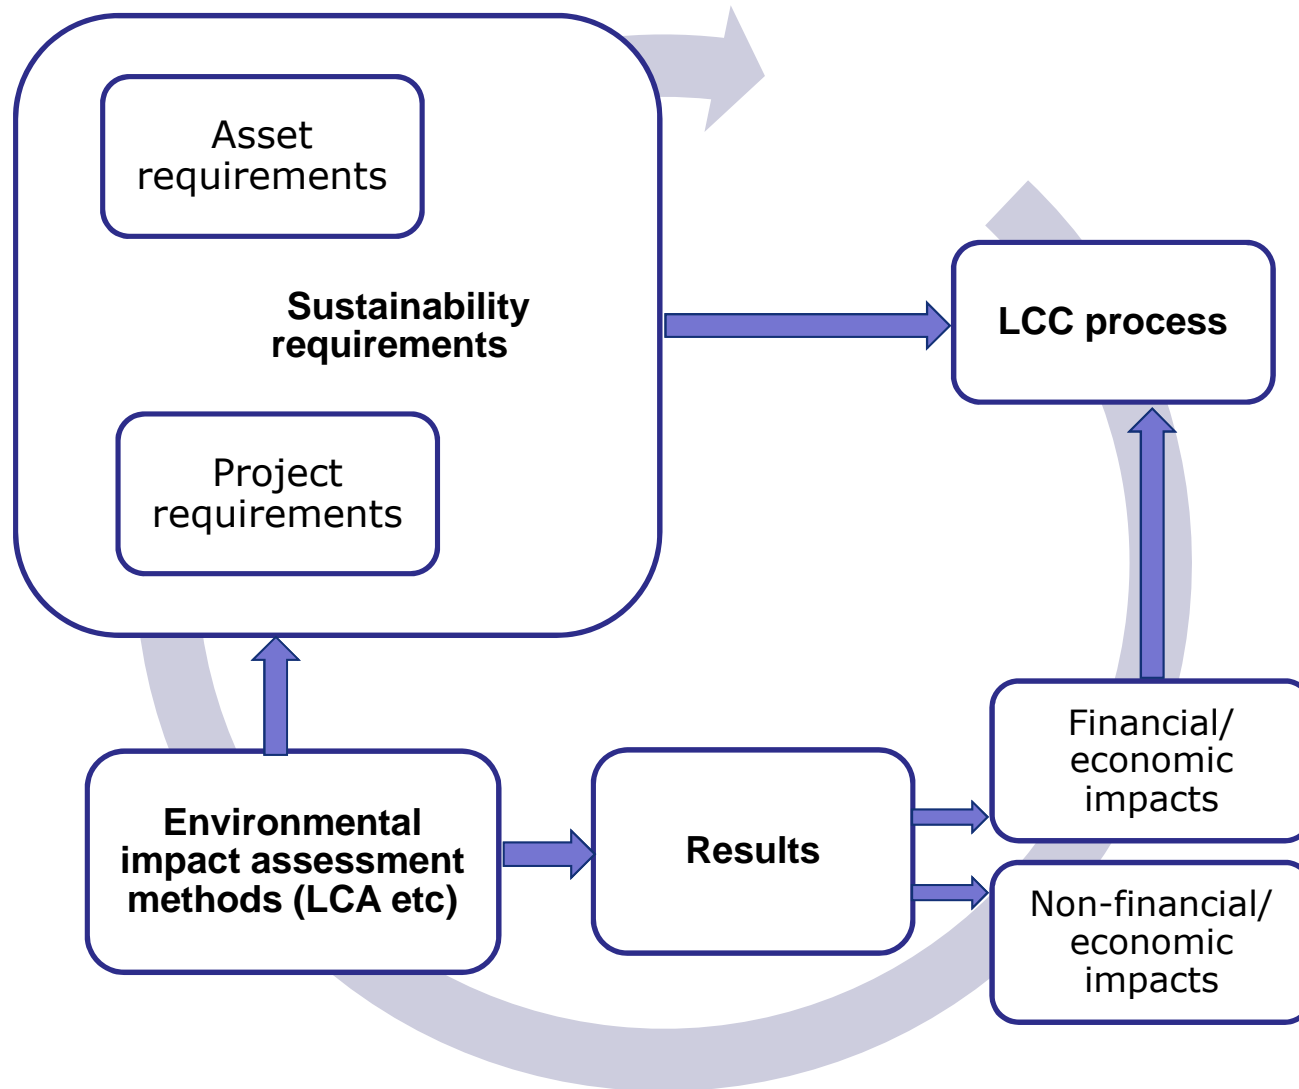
Asset requirements

Sustainability requirements

Project requirements

LCC process

Financial/ economic impacts

Environmental impact assessment methods (LCA etc)

Results

Non-financial/ economic impacts